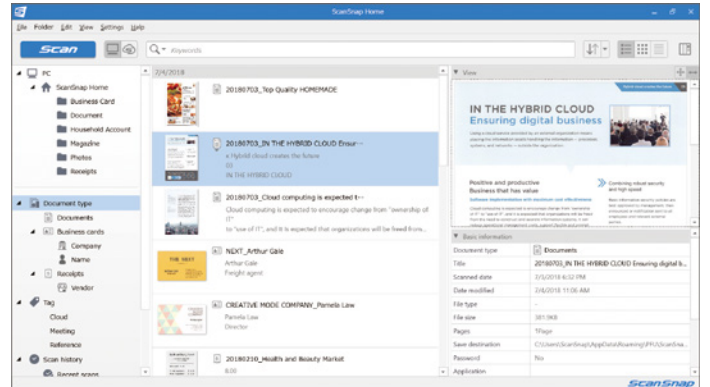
ScanSnap Home

File Folder Edit View Settings Help

Scan

Keywords

PC
ScanSnap Home
Business Card
Document
Household Account
Magazine
Photos
Receipts

Document type
Documents
Business cards
Company
Name
Receipts
Vendor
Tag
Cloud
Meeting
Reference
Scan history
Recent scans

2/4/2018

20180703_Top Quality HOMEMADE

20180703_IN THE HYBRID CLOUD Ensur···
n Hybrid cloud creates the future
IN THE HYBRID CLOUD

20180703_Cloud computing is expected t···
Cloud computing is expected to encourage change from "ownership of IT"
to "use of IT", and it is expected that organizations will be freed from...

NEXT_Arthur Gale
Arthur Gale
Freight agent

CREATIVE MODE COMPANY_Pamela Law
Pamela Law
Director

20180210_Health and Beauty Market

View

IN THE HYBRID CLOUD
Ensuring digital business

Positive and productive
Business that has value

Basic information

| | |
|---|---|
| Document type | Documents |
| Title | 20180703_IN THE HYBRID CLOUD Ensuring digital b... |
| Scanned date | 7/3/2018 6:32 PM |
| Date modified | 7/4/2018 11:06 AM |
| File type | |
| File size | 381.9KB |
| Pages | 1Page |
| Save destination | C:\Users\ScanSnap\AppData\Roaming\PFU\ScanSna... |
| Password | No |
| Application | |

ScanSnap